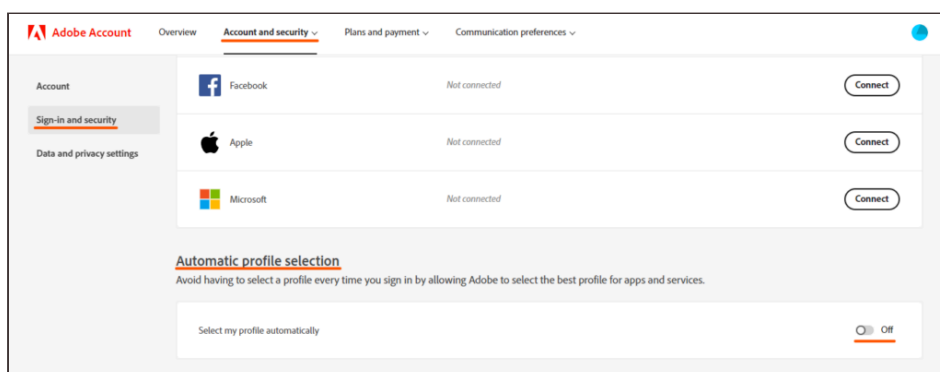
Adobe Account Overview Account and security Plans and payment Communication preferences

Account

Sign-in and security

Data and privacy settings

Facebook Not connected Connect

Apple Not connected Connect

Microsoft Not connected Connect

Automatic profile selection

Avoid having to select a profile every time you sign in by allowing Adobe to select the best profile for apps and services.

Select my profile automatically Off